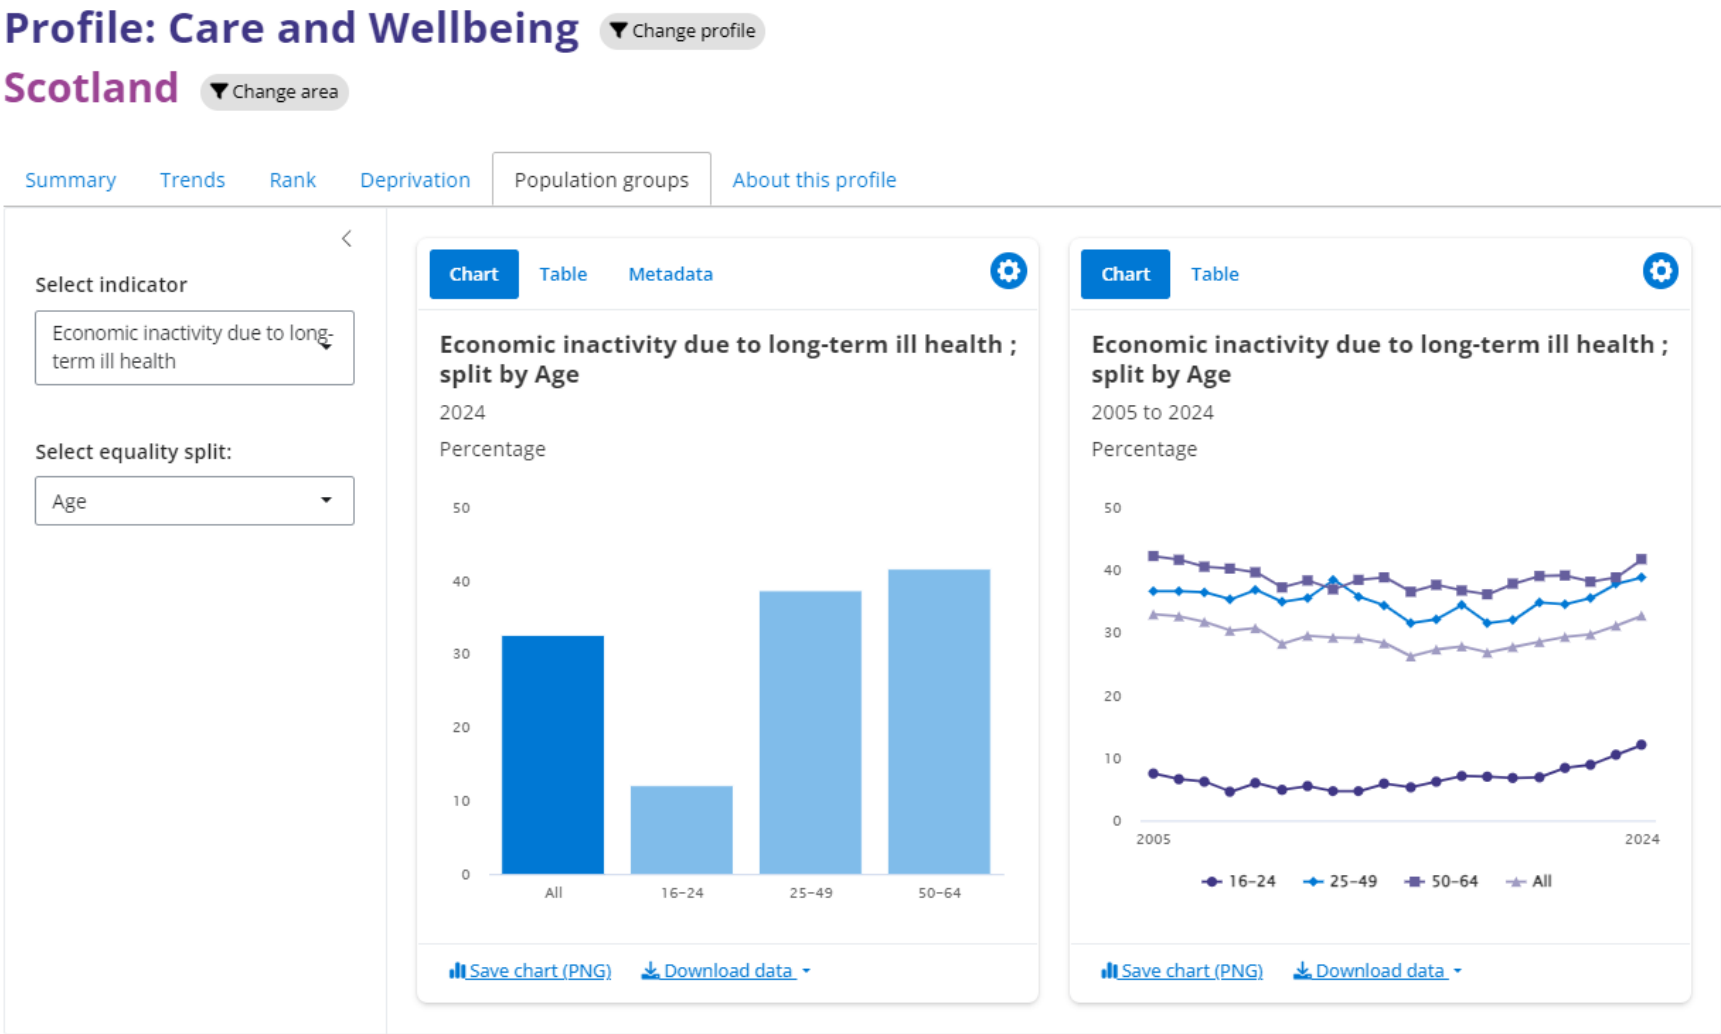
Profile: Care and Wellbeing Change profile

Scotland Change area

Summary Trends Rank Deprivation Population groups About this profile

Select indicator

Economic inactivity due to long-term ill health

Select equality split:

Age

Chart Table Metadata

Economic inactivity due to long-term ill health ; split by Age

2024

Percentage

50
40
30
20
10
0

All 16-24 25-49 50-64

Save chart (PNG) Download data

Chart Table

Economic inactivity due to long-term ill health ; split by Age

2005 to 2024

Percentage

50
40
30
20
10
0

2005 2024

16-24 25-49 50-64 All

Save chart (PNG) Download data